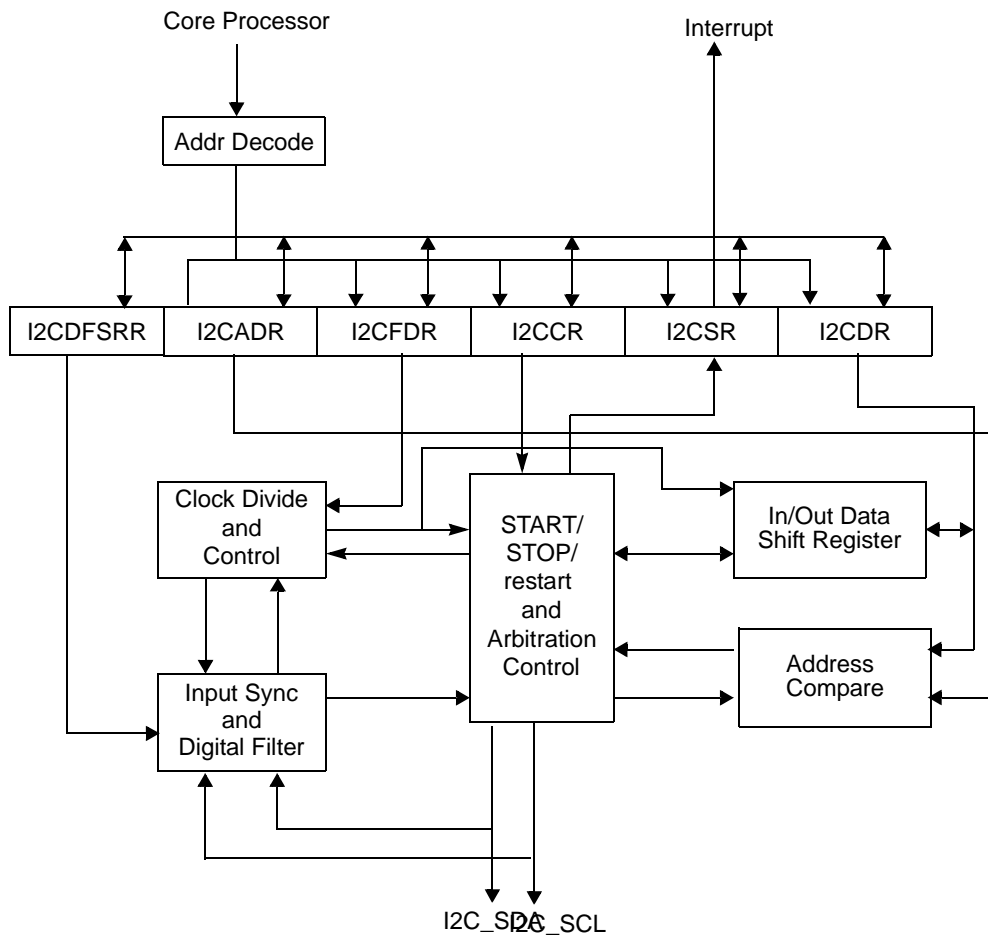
Core Processor

Interrupt

Addr Decode

| I2CDFSRR | I2CADR | I2CFDR | I2CCR | I2CSR | I2CDR |
|---|---|---|---|---|---|

Clock Divide and Control

START/ STOP/ restart and Arbitration Control

In/Out Data Shift Register

Address Compare

Input Sync and Digital Filter

I2C_SDA I2C_SCL